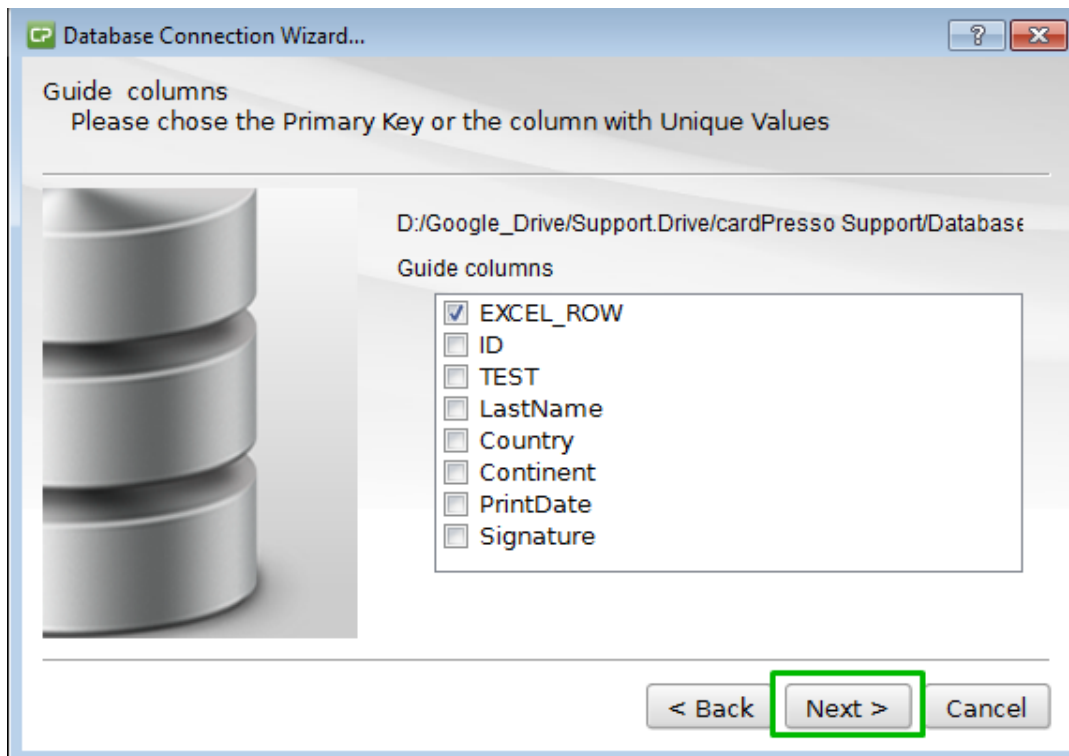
CP Database Connection Wizard...

?

Guide columns
Please chose the Primary Key or the column with Unique Values

D:/Google_Drive/Support.Drive/cardPresso Support/Database

Guide columns

EXCEL_ROW
ID
TEST
LastName
Country
Continent
PrintDate
Signature

< Back
Next >
Cancel